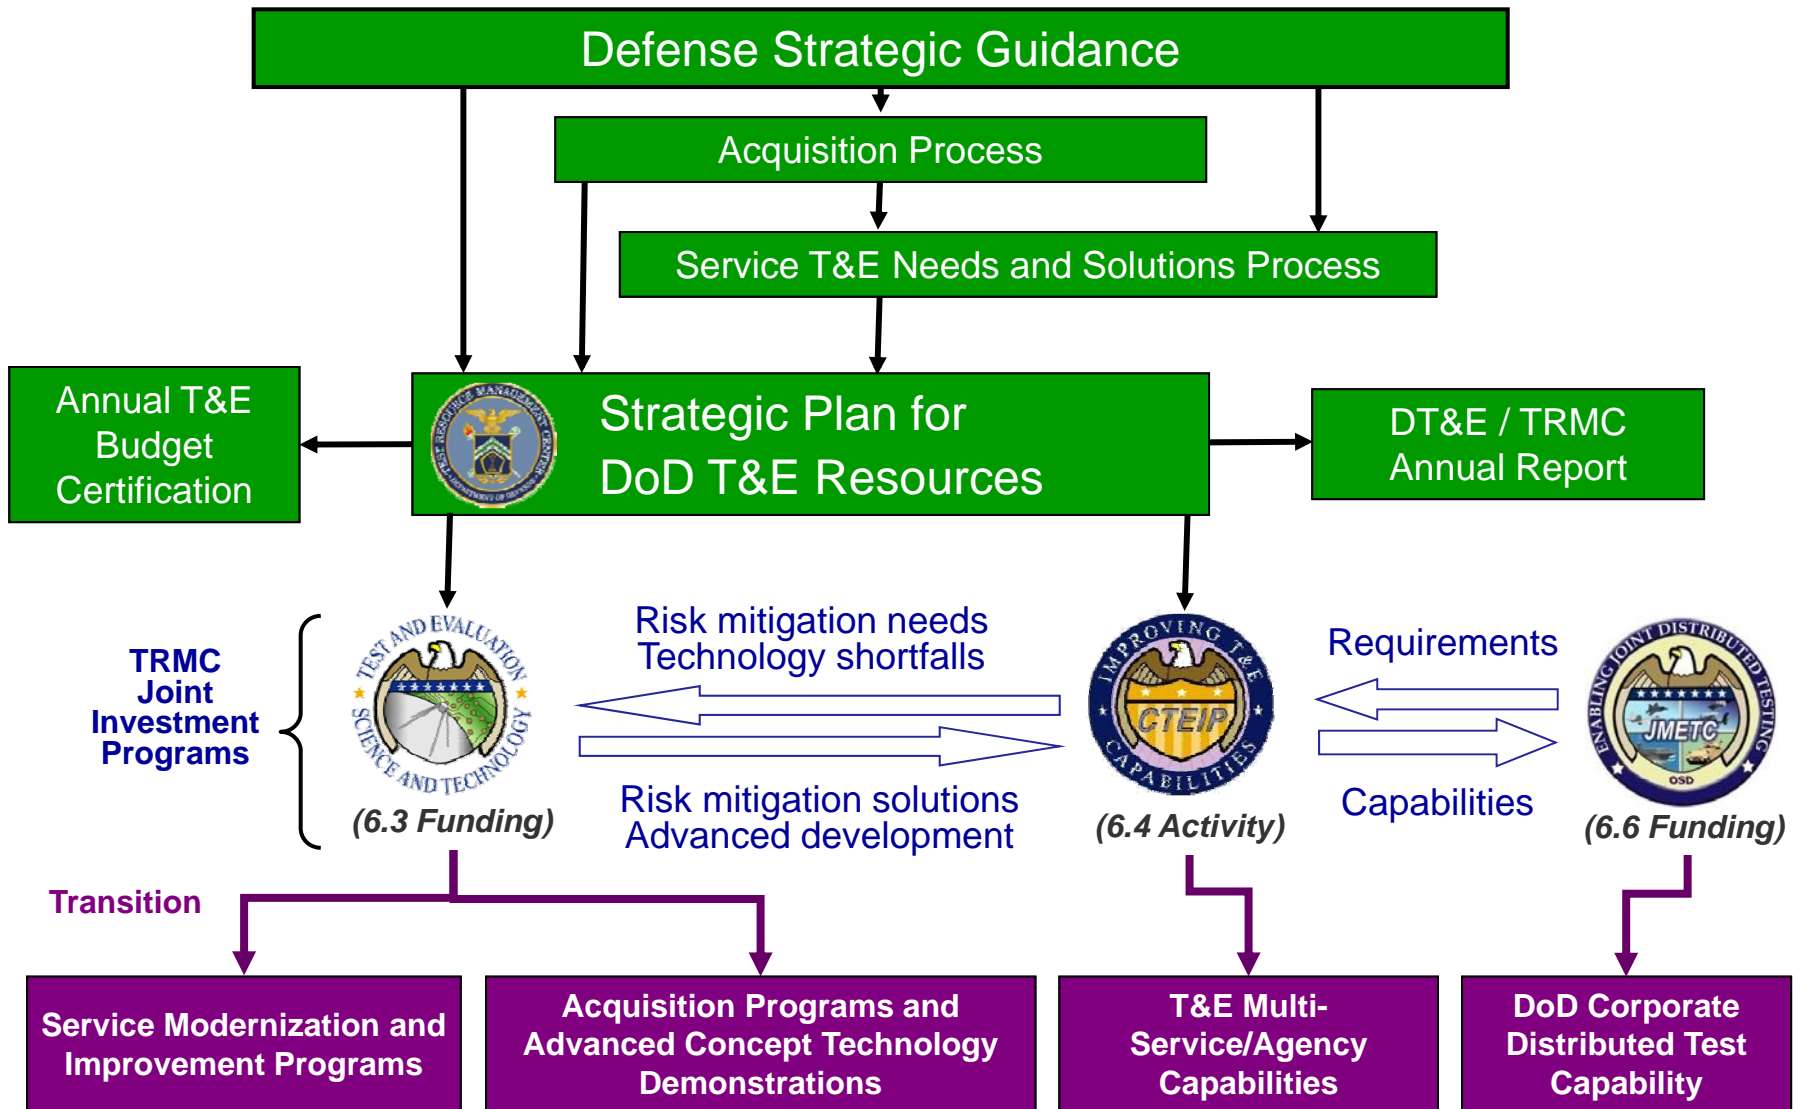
Defense Strategic Guidance

Acquisition Process

Service T&E Needs and Solutions Process

Annual T&E Budget Certification

TEST RESOURCE MANAGEMENT CENTER DEPARTMENT OF DEFENSE

Strategic Plan for DoD T&E Resources

DT&E / TRMC Annual Report

TRMC Joint Investment Programs

TEST AND EVALUATION SCIENCE AND TECHNOLOGY

(6.3 Funding)

Risk mitigation needs Technology shortfalls

Risk mitigation solutions Advanced development

IMPROVING T&E CTEIP CAPABILITIES

(6.4 Activity)

Requirements

Capabilities

ENABLING JOINT DISTRIBUTED TESTING JMETC OSD

(6.6 Funding)

Transition

Service Modernization and Improvement Programs

Acquisition Programs and Advanced Concept Technology Demonstrations

T&E Multi-Service/Agency Capabilities

DoD Corporate Distributed Test Capability